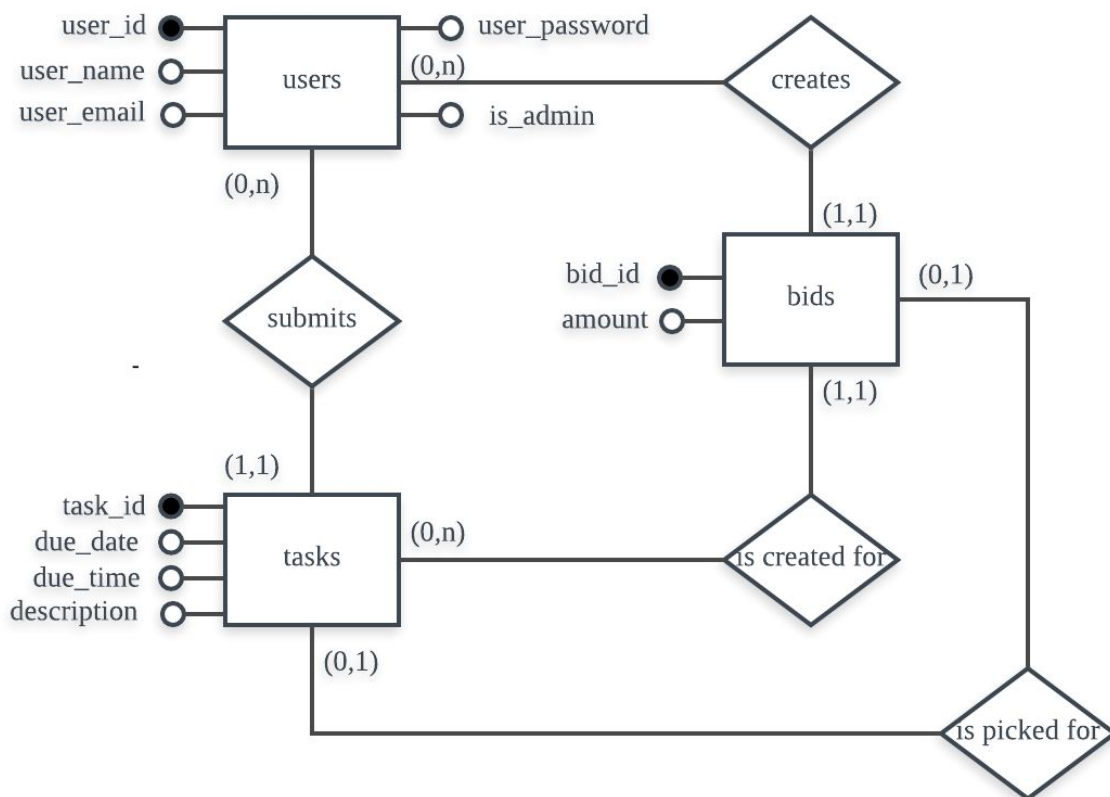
user_id
user_name
user_email
users
user_password
(0,n)
is_admin
creates
(0,n)
(1,1)
bid_id
amount
bids
(0,1)
submits
-
(1,1)
(1,1)
task_id
due_date
due_time
description
tasks
(0,n)
is created for
(0,1)
is picked for